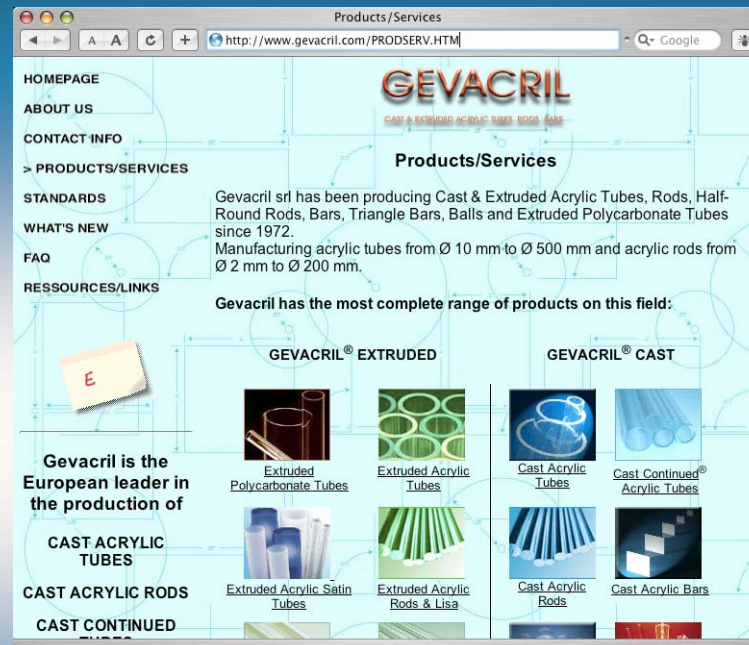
Products/Services

A A C + http://www.gevacril.com/PRODSERV.HTM

Q- Google

HOMEPAGE

ABOUT US

CONTACT INFO

> PRODUCTS/SERVICES

STANDARDS

WHAT'S NEW

FAQ

RESSOURCES/LINKS

E

Gevacril is the European leader in the production of

CAST ACRYLIC TUBES

CAST ACRYLIC RODS

CAST CONTINUED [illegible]

GEVACRIL

CAST & EXTRUDED ACRYLIC TUBES, RODS, BARS

Products/Services

Gevacril srl has been producing Cast & Extruded Acrylic Tubes, Rods, Half-Round Rods, Bars, Triangle Bars, Balls and Extruded Polycarbonate Tubes since 1972.
Manufacturing acrylic tubes from Ø 10 mm to Ø 500 mm and acrylic rods from Ø 2 mm to Ø 200 mm.

Gevacril has the most complete range of products on this field:

GEVACRIL® EXTRUDED

GEVACRIL® CAST

Extruded Polycarbonate Tubes

Extruded Acrylic Tubes

Cast Acrylic Tubes

Cast Continued® Acrylic Tubes

Extruded Acrylic Satin Tubes

Extruded Acrylic Rods & Lisa

Cast Acrylic Rods

Cast Acrylic Bars